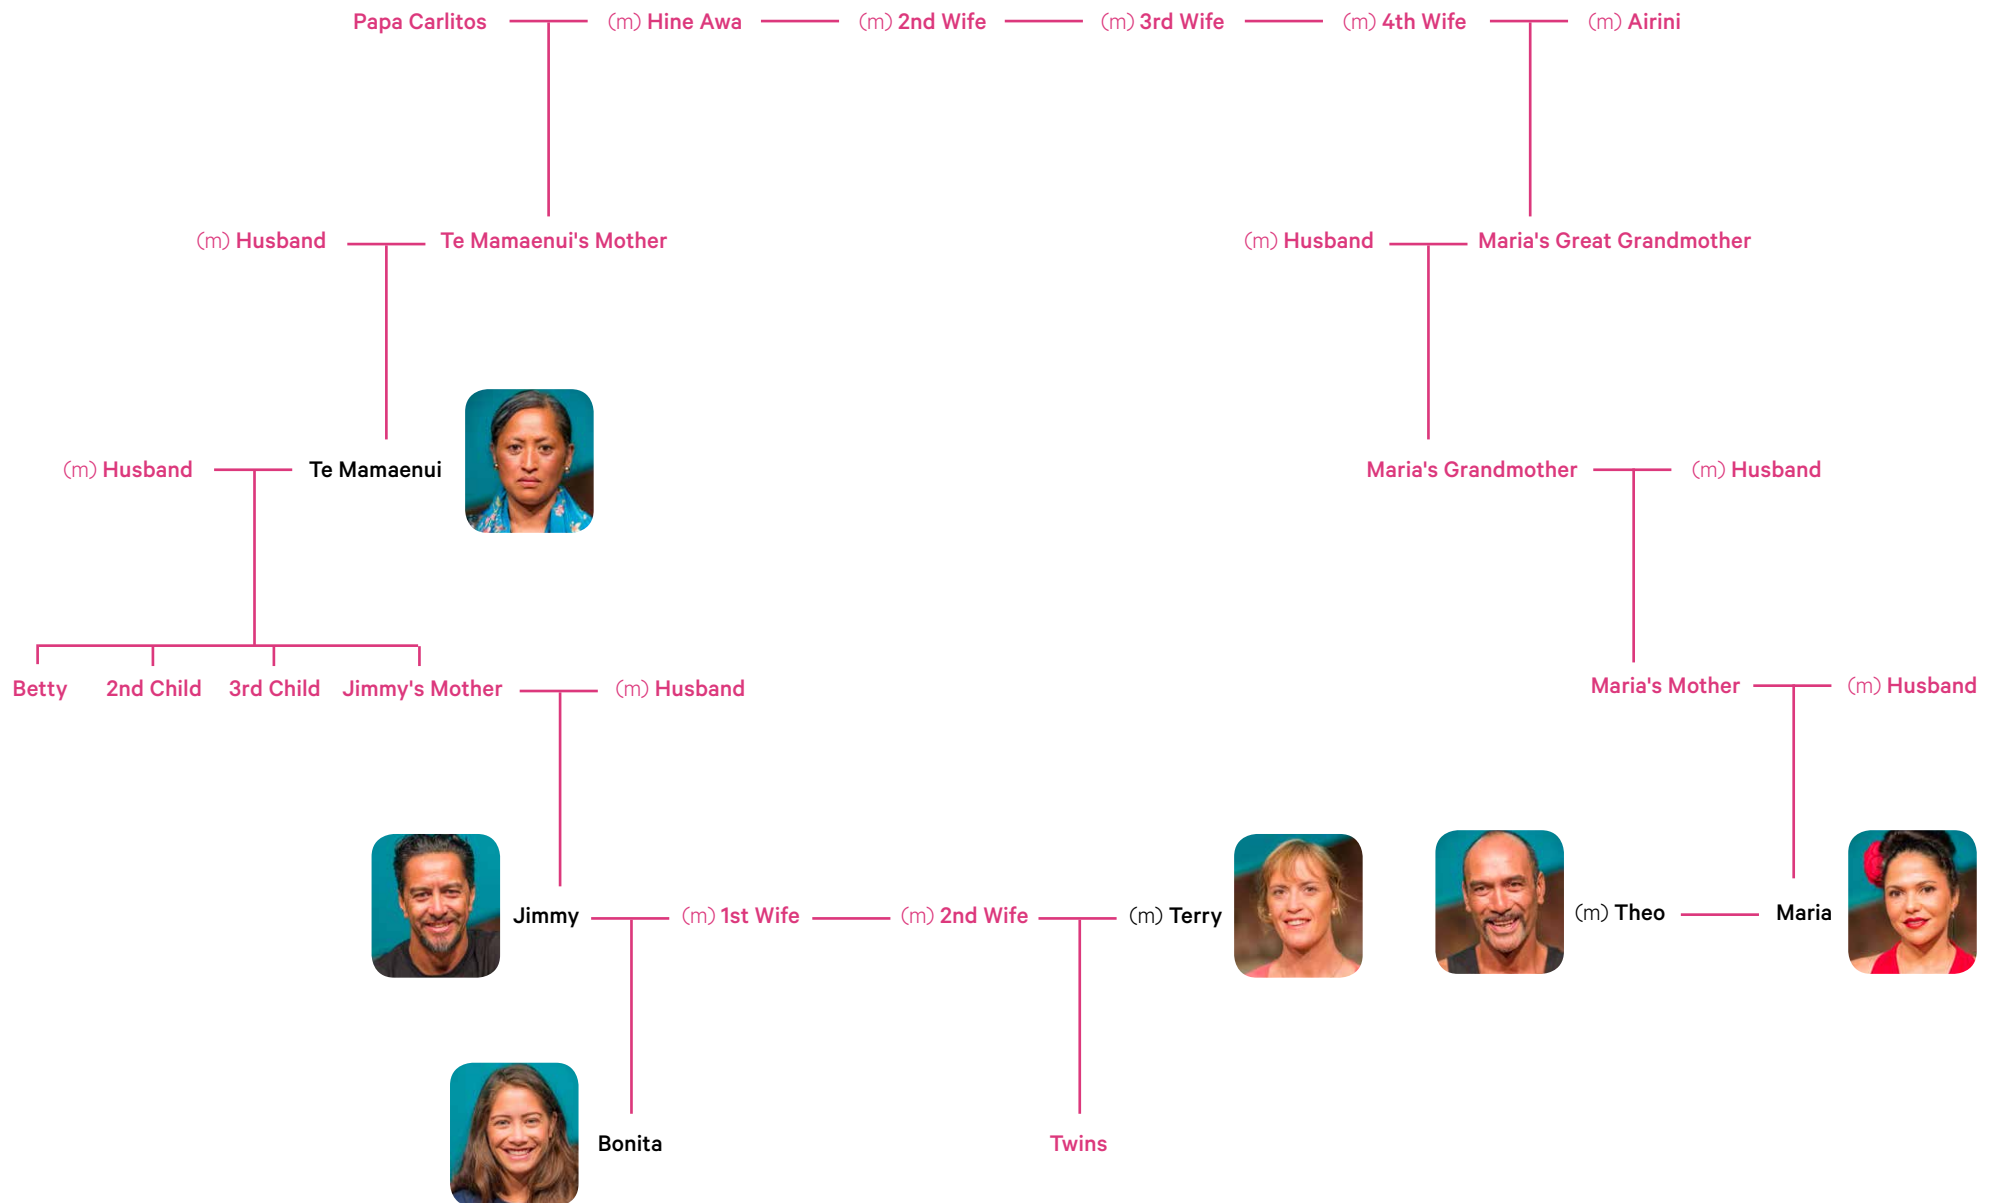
Papa Carlitos (m) Hine Awa (m) 2nd Wife (m) 3rd Wife (m) 4th Wife (m) Airini

(m) Husband Te Mamaenui's Mother

(m) Husband Maria's Great Grandmother

(m) Husband Te Mamaenui

Maria's Grandmother (m) Husband

Betty 2nd Child 3rd Child Jimmy's Mother (m) Husband

Maria's Mother (m) Husband

Jimmy (m) 1st Wife (m) 2nd Wife (m) Terry

(m) Theo Maria

Bonita

Twins